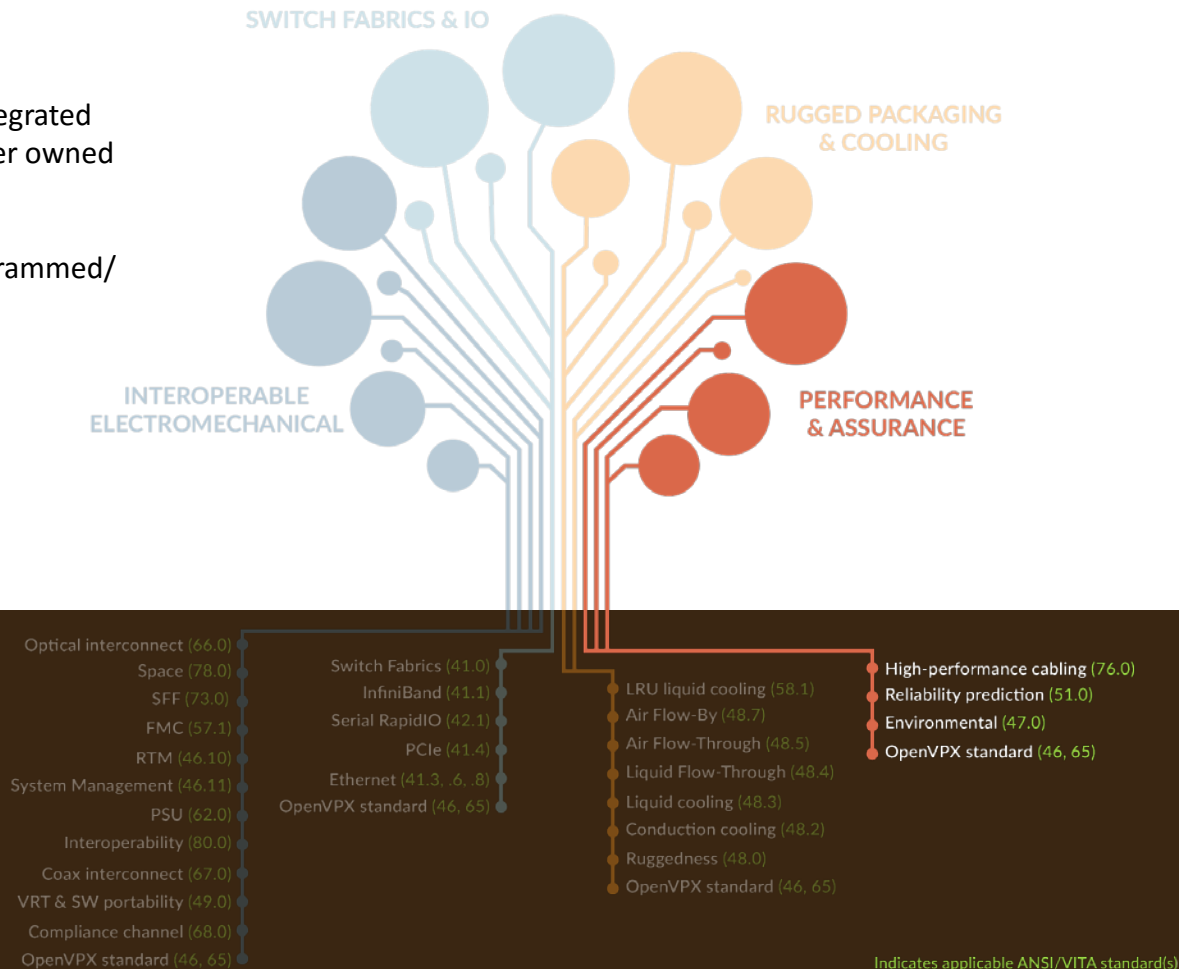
egrated
er owned

rammed/

SWITCH FABRICS & IO

RUGGED PACKAGING & COOLING

INTEROPERABLE ELECTROMECHANICAL

PERFORMANCE & ASSURANCE

Optical interconnect (66.0)
Space (78.0)
SFF (73.0)
FMC (57.1)
RTM (46.10)
System Management (46.11)
PSU (62.0)
Interoperability (80.0)
Coax interconnect (67.0)
VRT & SW portability (49.0)
Compliance channel (68.0)
OpenVPX standard (46, 65)

Switch Fabrics (41.0)
InfiniBand (41.1)
Serial RapidIO (42.1)
PCIe (41.4)
Ethernet (41.3, .6, .8)
OpenVPX standard (46, 65)

LRU liquid cooling (58.1)
Air Flow-By (48.7)
Air Flow-Through (48.5)
Liquid Flow-Through (48.4)
Liquid cooling (48.3)
Conduction cooling (48.2)
Ruggedness (48.0)
OpenVPX standard (46, 65)

High-performance cabling (76.0)
Reliability prediction (51.0)
Environmental (47.0)
OpenVPX standard (46, 65)

Indicates applicable ANSI/VITA standard(s)